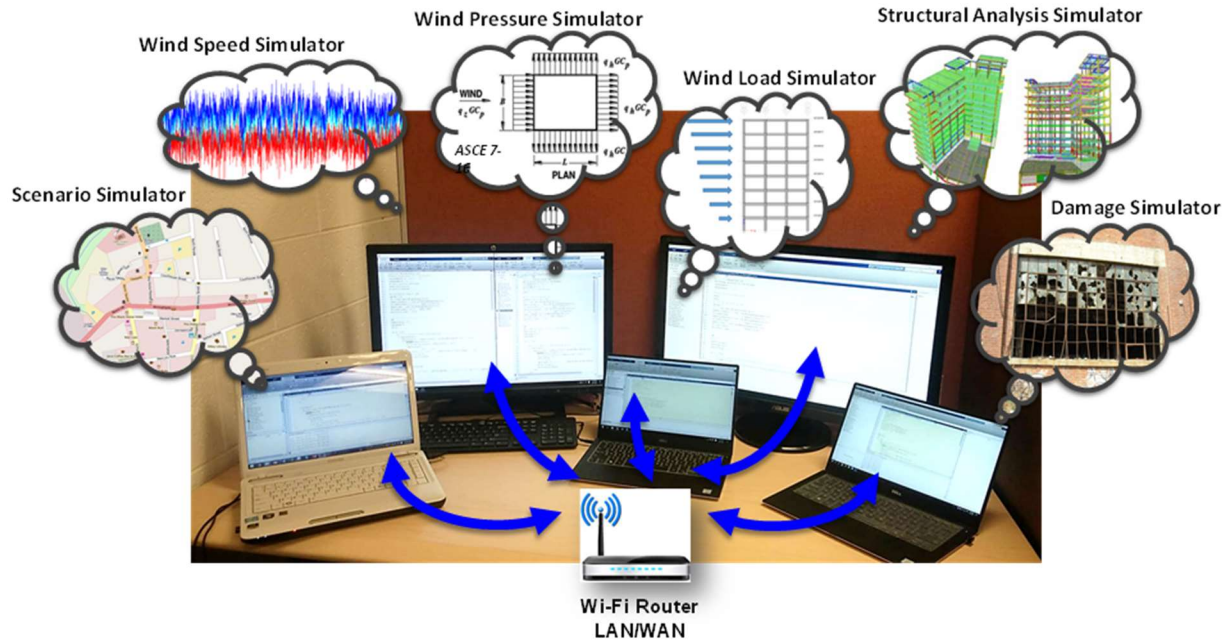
Wind Speed Simulator

Wind Pressure Simulator

WIND

$q_z GC_p$

B

$q_h GC_p$

$q_h GC_p$

$q_h GC$

ASCE 7-16

L

PLAN

Wind Load Simulator

Structural Analysis Simulator

Scenario Simulator

Damage Simulator

Wi-Fi Router
LAN/WAN